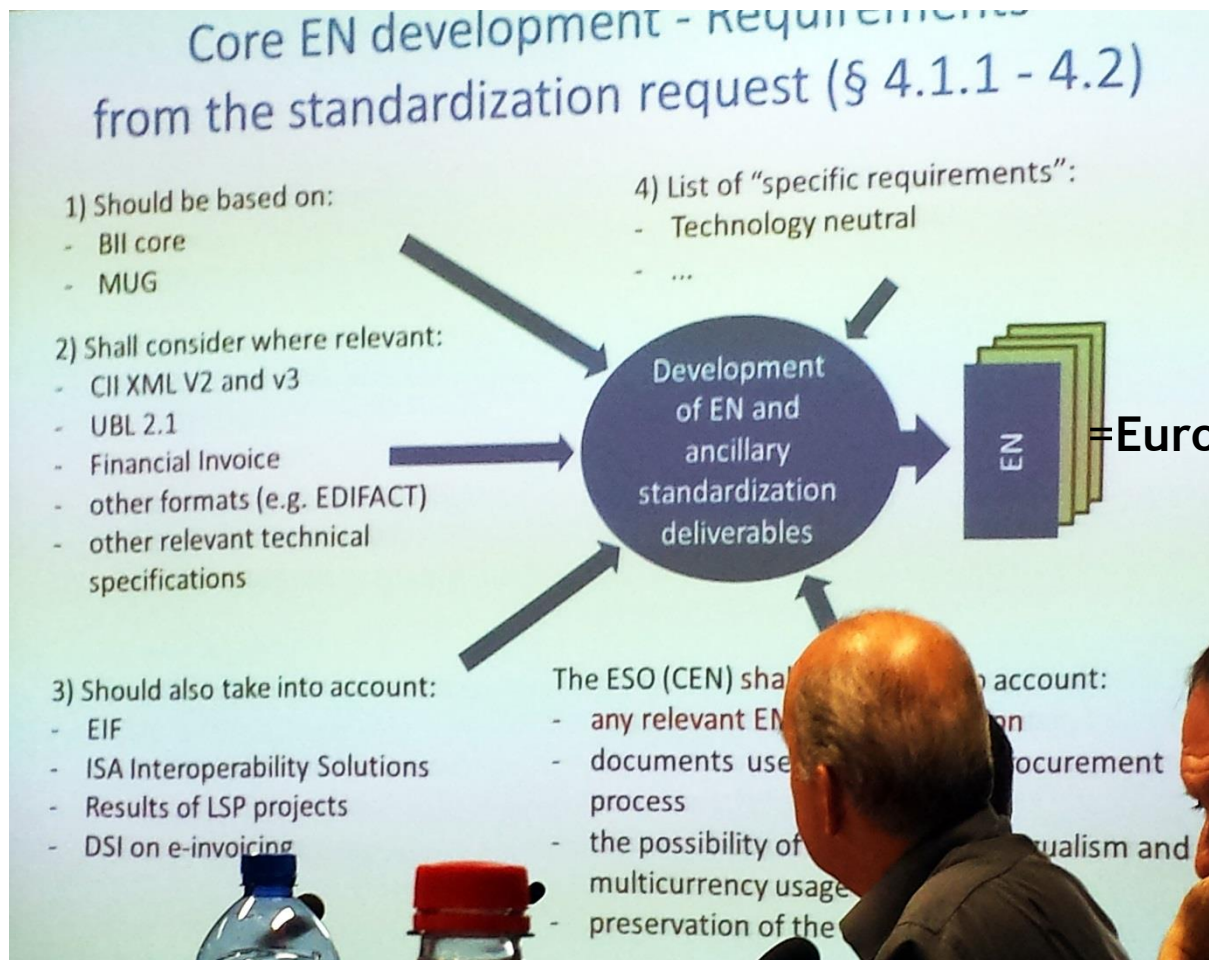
Core EN development - Requirements
from the standardization request (§ 4.1.1 - 4.2)

1) Should be based on:
- BII core
- MUG

2) Shall consider where relevant:
- CII XML V2 and v3
- UBL 2.1
- Financial Invoice
- other formats (e.g. EDIFACT)
- other relevant technical specifications

3) Should also take into account:
- EIF
- ISA Interoperability Solutions
- Results of LSP projects
- DSI on e-invoicing

4) List of "specific requirements":
- Technology neutral
- ...

Development of EN and ancillary standardization deliverables

EN

=Euro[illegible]

The ESO (CEN) sha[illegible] account:
- any relevant EN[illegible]on
- documents use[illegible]ocurement process
- the possibility of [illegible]ualism and multicurrency usage
- preservation of the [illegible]